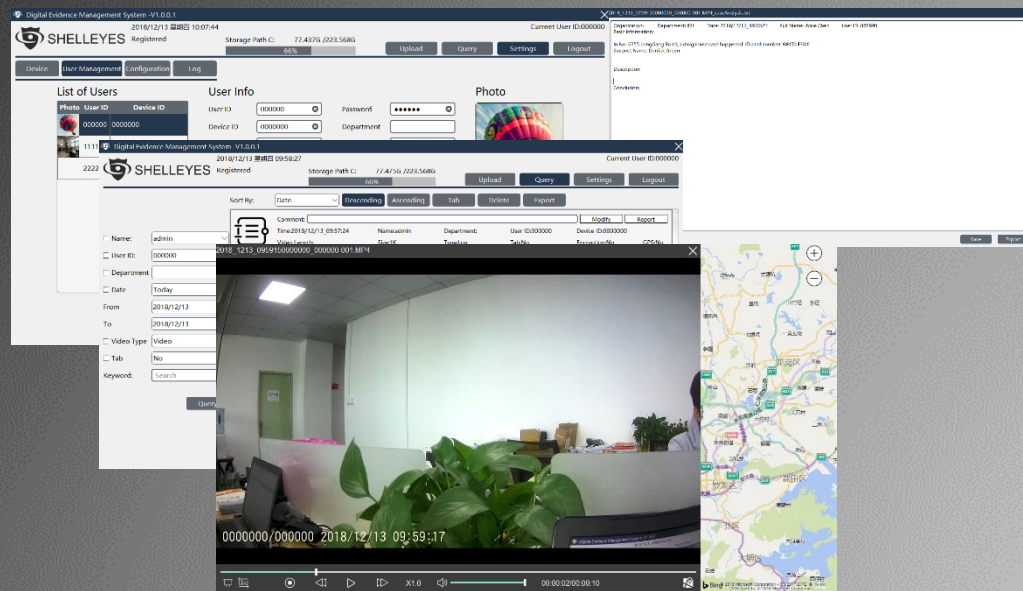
Digital Evidence Management System -V1.0.0.1

SHELLEYES

2018/12/13 星期四 10:07:44

Registered

Storage Path C: 77.437G /223.568G

66%

Current User ID:000000

Upload Query Settings Logout

Device User Management Configuration Log

List of Users

| Photo | User ID | Device ID |
|---|---|---|
| | 000000 | 0000000 |
| | 111 | |
| | 2222 | |

User Info

User ID 000000

Password ●●●●●●

Device ID 0000000

Department

Photo

Digital Evidence Management System -V1.0.0.1

SHELLEYES

2018/12/13 星期四 09:58:27

Registered

Storage Path C: 77.475G /223.568G

66%

Current User ID:000000

Upload Query Settings Logout

Sort By: Date Descending Ascending Tab Delete Export

Comment: Modify Report

Time:2018/12/13_09:57:24 Name:admin Department: User ID:000000 Device ID:0000000

Name: admin

User ID: 000000

Department

Date Today

From 2018/12/13

To 2018/12/13

Video Type Video

Tab No

Keyword: Search

Query

2018_1213_095915000000_000000 001.MP4

0000000/000000 2018/12/13 09:59:17

X1.0

00:00:02/00:00:10

Save Export

Bing © 2018 Microsoft Corporation